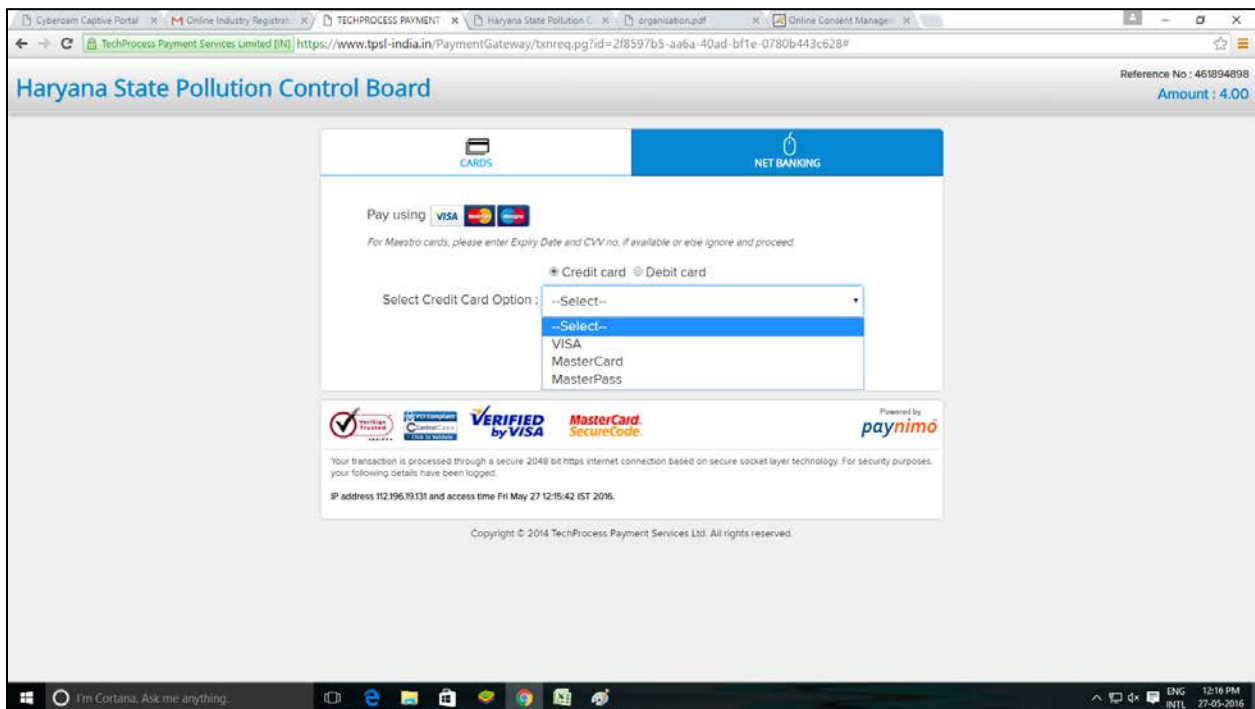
Cyberoam Captive Portal × | M Online Industry Registrati × | TECHPROCESS PAYMENT × | Haryana State Pollution C × | organisation.pdf × | Online Consent Manager ×

TechProcess Payment Services Limited [IN] https://www.tpsl-india.in/PaymentGateway/txnreq.pg?id=2f8597b5-aa6a-40ad-bf1e-0780b443c628#

Haryana State Pollution Control Board

Reference No : 461894898
Amount : 4.00

CARDS

NET BANKING

Pay using VISA

For Maestro cards, please enter Expiry Date and CVV no. if available or else ignore and proceed.

Credit card Debit card

Select Credit Card Option : --Select--

--Select--
VISA
MasterCard
MasterPass

VeriSign Trusted

PCI Compliant ControlCase Click to Validate

VERIFIED by VISA

MasterCard. SecureCode.

Powered by paynimo

Your transaction is processed through a secure 2048 bit https internet connection based on secure socket layer technology. For security purposes, your following details have been logged.

IP address 112.196.19.131 and access time Fri May 27 12:15:42 IST 2016.

Copyright © 2014 TechProcess Payment Services Ltd. All rights reserved.

I'm Cortana. Ask me anything.

ENG INTL 12:16 PM 27-05-2016